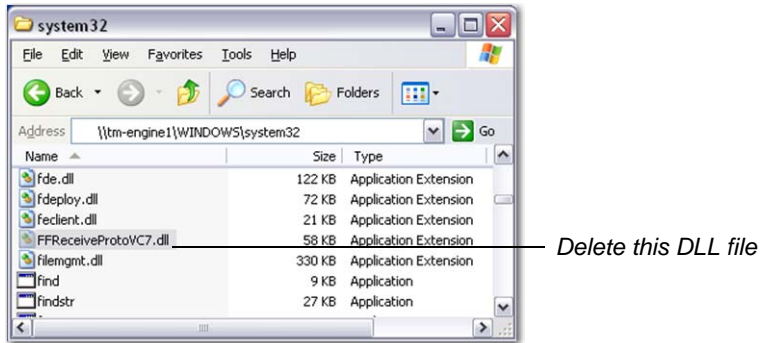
system32

File Edit View Favorites Tools Help

Back Search Folders

Address \\tm-engine1\WINDOWS\system32 Go

| Name | Size | Type |
|---|---|---|
| fde.dll | 122 KB | Application Extension |
| fdeploy.dll | 72 KB | Application Extension |
| feclient.dll | 21 KB | Application Extension |
| FFReceiveProtoVC7.dll | 58 KB | Application Extension |
| filemgmt.dll | 330 KB | Application Extension |
| find | 9 KB | Application |
| findstr | 27 KB | Application |

Delete this DLL file